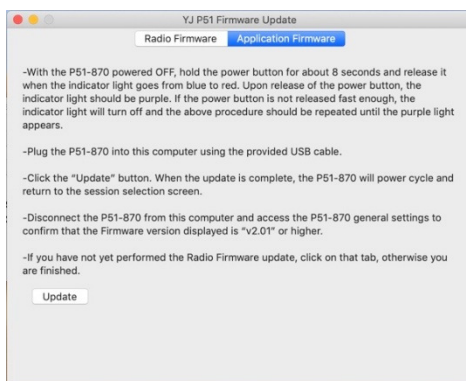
YJ P51 Firmware Update

Radio Firmware | Application Firmware

-With the P51-870 powered OFF, hold the power button for about 8 seconds and release it when the indicator light goes from blue to red. Upon release of the power button, the indicator light should be purple. If the power button is not released fast enough, the indicator light will turn off and the above procedure should be repeated until the purple light appears.

-Plug the P51-870 into this computer using the provided USB cable.

-Click the "Update" button. When the update is complete, the P51-870 will power cycle and return to the session selection screen.

-Disconnect the P51-870 from this computer and access the P51-870 general settings to confirm that the Firmware version displayed is "v2.01" or higher.

-If you have not yet performed the Radio Firmware update, click on that tab, otherwise you are finished.

Update